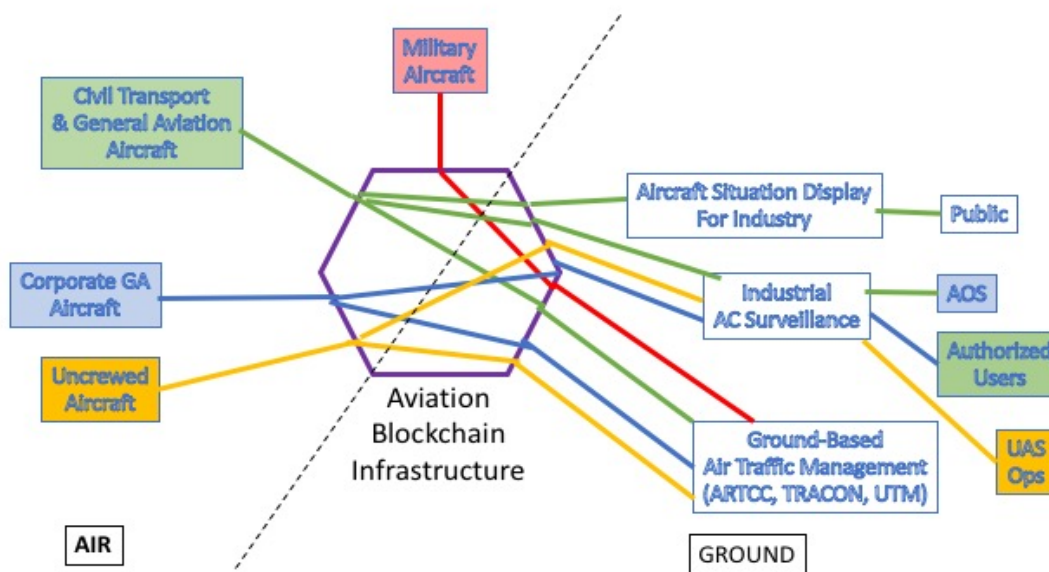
Military Aircraft

Civil Transport & General Aviation Aircraft

Aircraft Situation Display For Industry

Public

Corporate GA Aircraft

Industrial AC Surveillance

AOS

Authorized Users

Uncrewed Aircraft

Aviation Blockchain Infrastructure

Ground-Based Air Traffic Management (ARTCC, TRACON, UTM)

UAS Ops

AIR

GROUND